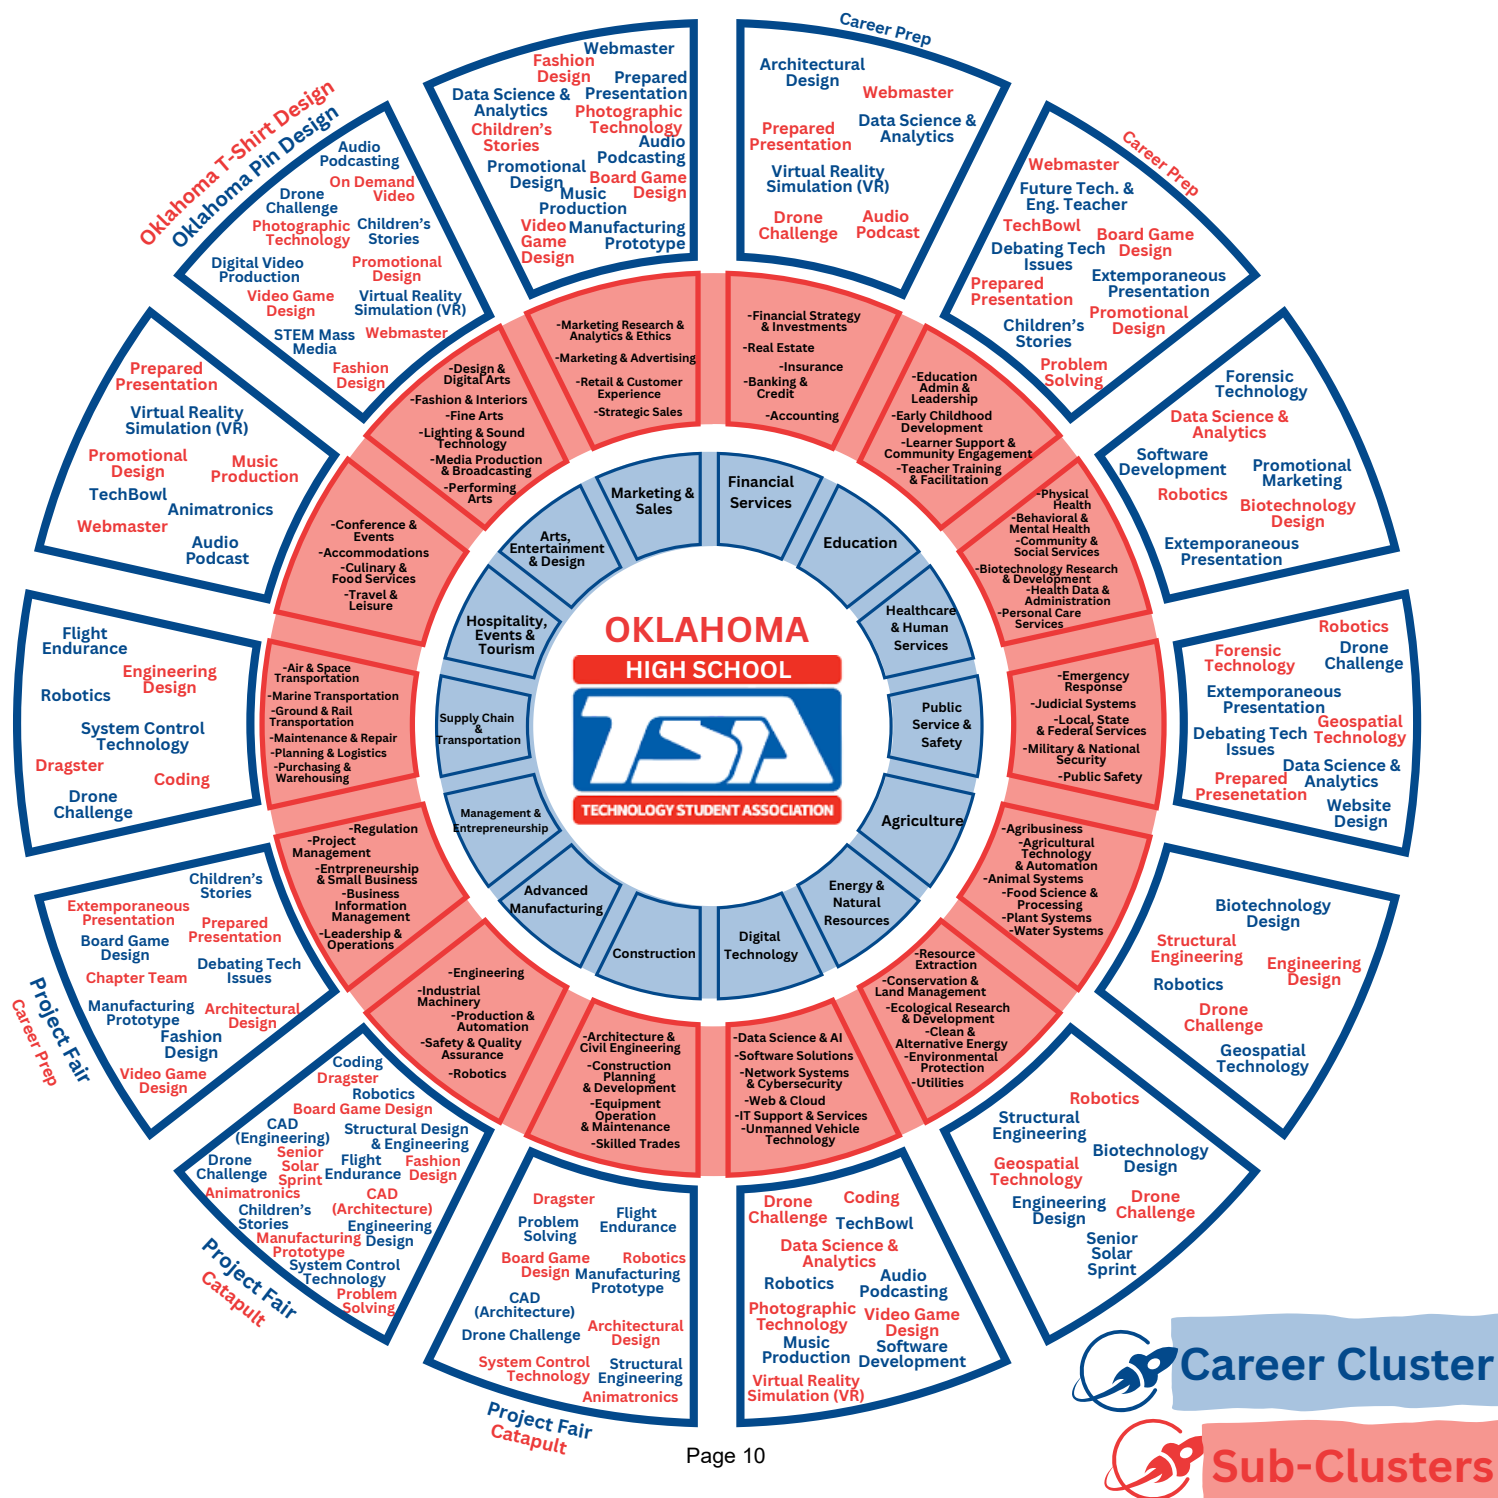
OKLAHOMA
HIGH SCHOOL
TSA
TECHNOLOGY STUDENT ASSOCIATION

Marketing & Sales
Financial Services
Education
Healthcare & Human Services
Public Service & Safety
Agriculture
Energy & Natural Resources
Digital Technology
Construction
Advanced Manufacturing
Management & Entrepreneurship
Supply Chain & Transportation
Hospitality, Events & Tourism
Arts, Entertainment & Design

-Marketing Research & Analytics & Ethics
-Marketing & Advertising
-Retail & Customer Experience
-Strategic Sales

-Financial Strategy & Investments
-Real Estate
-Insurance
-Banking & Credit
-Accounting

-Education Admin & Leadership
-Early Childhood Development
-Learner Support & Community Engagement
-Teacher Training & Facilitation

-Physical Health
-Behavioral & Mental Health
-Community & Social Services
-Biotechnology Research & Development
-Health Data & Administration
-Personal Care Services

-Emergency Response
-Judicial Systems
-Local, State & Federal Services
-Military & National Security
-Public Safety

-Agribusiness
-Agricultural Technology & Automation
-Animal Systems
-Food Science & Processing
-Plant Systems
-Water Systems

-Resource Extraction
-Conservation & Land Management
-Ecological Research & Development
-Clean & Alternative Energy
-Environmental Protection
-Utilities

-Data Science & AI
-Software Solutions
-Network Systems & Cybersecurity
-Web & Cloud
-IT Support & Services
-Unmanned Vehicle Technology

-Architecture & Civil Engineering
-Construction Planning & Development
-Equipment Operation & Maintenance
-Skilled Trades

-Engineering
-Industrial Machinery
-Production & Automation
-Safety & Quality Assurance
-Robotics

-Regulation
-Project Management
-Entrpreneurship & Small Business
-Business Information Management
-Leadership & Operations

-Air & Space Transportation
-Marine Transportation
-Ground & Rail Transportation
-Maintenance & Repair
-Planning & Logistics
-Purchasing & Warehousing

-Conference & Events
-Accommodations
-Culinary & Food Services
-Travel & Leisure

-Design & Digital Arts
-Fashion & Interiors
-Fine Arts
-Lighting & Sound Technology
-Media Production & Broadcasting
-Performing Arts

Webmaster
Fashion Design
Prepared Presentation
Data Science & Analytics
Photographic Technology
Children's Stories
Audio Podcasting
Promotional Design
Board Game Design
Music Production
Video Game Design
Manufacturing Prototype

Career Prep
Architectural Design
Webmaster
Prepared Presentation
Data Science & Analytics
Virtual Reality Simulation (VR)
Drone Challenge
Audio Podcast

Career Prep
Webmaster
Future Tech. & Eng. Teacher
TechBowl
Board Game Design
Debating Tech Issues
Prepared Presentation
Extemporaneous Presentation
Children's Stories
Promotional Design
Problem Solving

Forensic Technology
Data Science & Analytics
Software Development
Promotional Marketing
Robotics
Biotechnology Design
Extemporaneous Presentation

Forensic Technology
Robotics
Drone Challenge
Extemporaneous Presentation
Debating Tech Issues
Geospatial Technology
Data Science & Analytics
Prepared Presenetation
Website Design

Biotechnology Design
Structural Engineering
Engineering Design
Robotics
Drone Challenge
Geospatial Technology

Robotics
Structural Engineering
Biotechnology Design
Geospatial Technology
Engineering Design
Drone Challenge
Senior Solar Sprint

Drone Challenge
Coding
TechBowl
Data Science & Analytics
Robotics
Audio Podcasting
Photographic Technology
Video Game Design
Music Production
Software Development
Virtual Reality Simulation (VR)

Dragster
Problem Solving
Flight Endurance
Board Game Design
Robotics
Manufacturing Prototype
CAD (Architecture)
Drone Challenge
Architectural Design
System Control Technology
Structural Engineering
Animatronics
Project Fair
Catapult

Coding
Dragster
Robotics
Board Game Design
CAD (Engineering)
Structural Design & Engineering
Drone Challenge
Senior Solar Sprint
Flight Endurance
Fashion Design
Animatronics
CAD (Architecture)
Children's Stories
Engineering Design
Manufacturing Prototype
System Control Technology
Problem Solving
Project Fair
Catapult

Children's Stories
Extemporaneous Presentation
Prepared Presentation
Board Game Design
Chapter Team
Debating Tech Issues
Manufacturing Prototype
Architectural Design
Fashion Design
Video Game Design
Project Fair
Career Prep

Flight Endurance
Engineering Design
Robotics
System Control Technology
Dragster
Coding
Drone Challenge

Prepared Presentation
Virtual Reality Simulation (VR)
Promotional Design
Music Production
TechBowl
Animatronics
Webmaster
Audio Podcast

Oklahoma T-Shirt Design
Oklahoma Pin Design
Audio Podcasting
Drone Challenge
On Demand Video
Photographic Technology
Children's Stories
Digital Video Production
Promotional Design
Video Game Design
Virtual Reality Simulation (VR)
STEM Mass Media
Webmaster
Fashion Design

Career Cluster
Sub-Clusters

Page 10